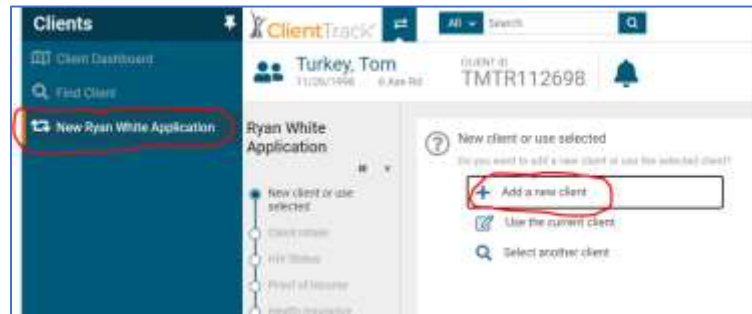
Clients

Client Dashboard

Find Client

New Ryan White Application

ClientTrack

All Search

Turkey, Tom

11/26/1998 6 Ave Rd

CLIENT ID

TMTR112698

Ryan White Application

New client or use selected

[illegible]

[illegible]

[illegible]

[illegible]

New client or use selected

Do you want to add a new client or use the selected client?

Add a new client

Use the current client

Select another client